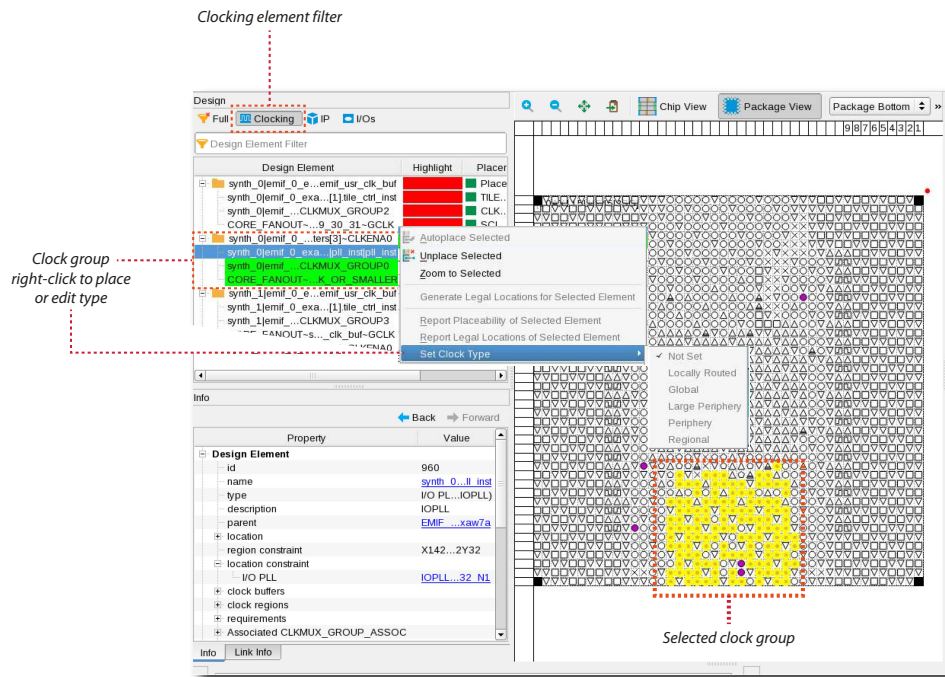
Clocking element filter

Clock group right-click to place or edit type

Design

Full Clocking IP I/Os

Design Element Filter

| Design Element | Highlight | Placer |
|---|---|---|
| synth_0\|emif_0_e...emif_usr_clk_buf | | Place |
| synth_0\|emif_0_exa...[1].tile_ctrl_inst | | TILE.. |
| synth_0\|emif_...CLKMUX_GROUP2 | | CLK.. |
| CORE_FANOUT~...9_30_31~GCLK | | SCL.. |
| synth_0\|emif_0_...ters[3]~CLKENA0 | | |
| synth_0\|emif_0_exa...\|pll_inst\|pll_inst | | |
| synth_0\|emif_...CLKMUX_GROUP0 | | |
| CORE_FANOUT~...K_OR_SMALLER | | |
| synth_1\|emif_0_e...emif_usr_clk_buf | | |
| synth_1\|emif_0_exa...[1].tile_ctrl_inst | | |
| synth_1\|emif_...CLKMUX_GROUP3 | | |
| CORE_FANOUT~s..._clk_buf~GCLK | | |

Autoplace Selected
Unplace Selected
Zoom to Selected
Generate Legal Locations for Selected Element
Report Placeability of Selected Element
Report Legal Locations of Selected Element
Set Clock Type

✓ Not Set
Locally Routed
Global
Large Periphery
Periphery
Regional

Chip View Package View Package Bottom

9 8 7 6 5 4 3 2 1

Info

Back Forward

| Property | Value |
|---|---|
| Design Element | |
| id | 960 |
| name | synth_0...ll_inst |
| type | I/O PL...IOPLL) |
| description | IOPLL |
| parent | EMIF_...xaw7a |
| location | |
| region constraint | X142...2Y32 |
| location constraint | |
| I/O PLL | IOPLL...32_N1 |
| clock buffers | |
| clock regions | |
| requirements | |
| Associated CLKMUX_GROUP_ASSOC | |

Info Link Info

Selected clock group